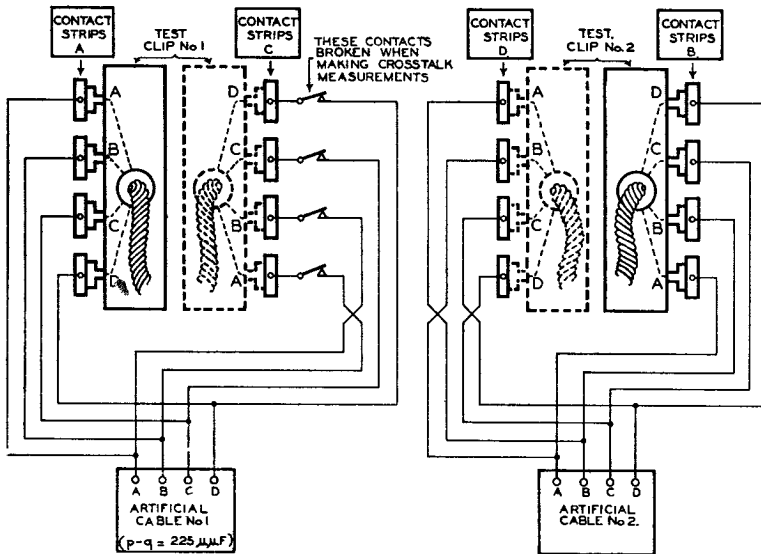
CONTACT STRIPS A

TEST CLIP No 1

CONTACT STRIPS C

THESE CONTACTS BROKEN WHEN MAKING CROSSTALK MEASUREMENTS

A
B
C
D

D
C
B
A

CONTACT STRIPS D

TEST. CLIP No. 2

CONTACT STRIPS B.

A
B
C
D

D
C
B
A

A B C D

ARTIFICIAL CABLE No 1

$(p-q = 225\ \mu\mu F)$

A B C D

ARTIFICIAL CABLE No 2.